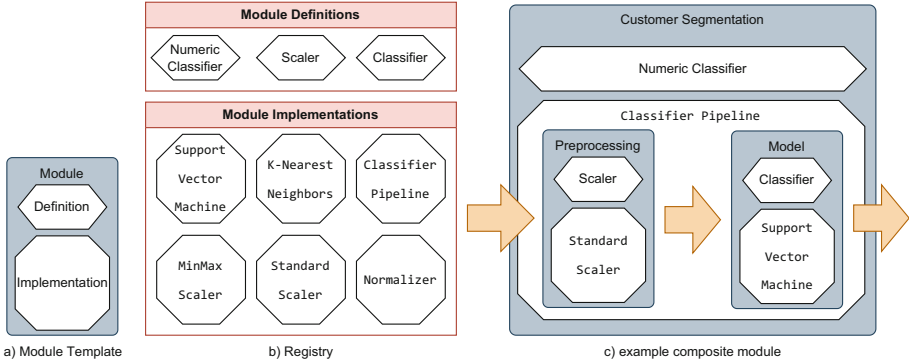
Module

Definition

Implementation

a) Module Template

Module Definitions

Numeric Classifier

Scaler

Classifier

Module Implementations

Support Vector Machine

K-Nearest Neighbors

Classifier Pipeline

MinMax Scaler

Standard Scaler

Normalizer

b) Registry

Customer Segmentation

Numeric Classifier

Classifier Pipeline

Preprocessing

Scaler

Standard Scaler

Model

Classifier

Support Vector Machine

c) example composite module